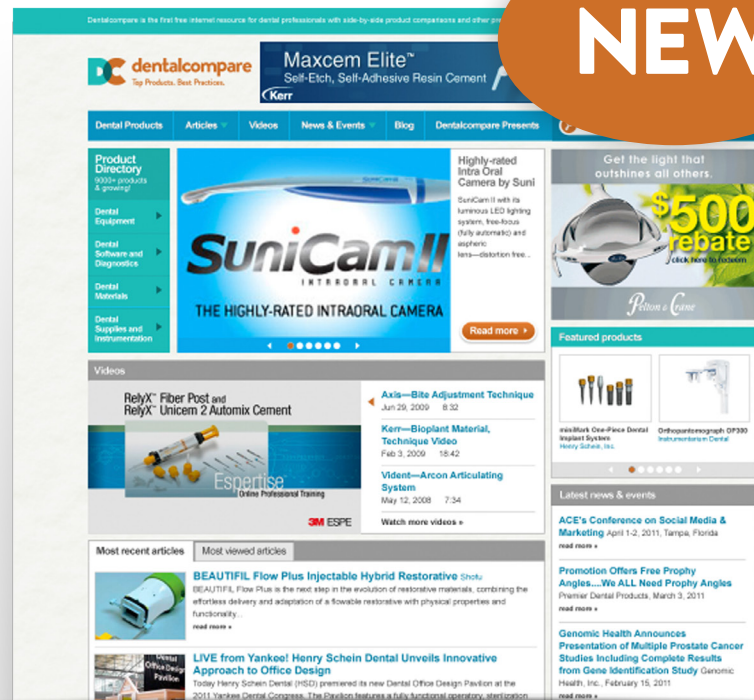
Dentalcompare is the first free internet resource for dental professionals with side-by-side product comparisons and other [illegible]

NEW

DC dentalcompare
Top Products. Best Practices.

Maxcem Elite™
Self-Etch, Self-Adhesive Resin Cement
Kerr

Dental Products | Articles | Videos | News & Events | Blog | Dentalcompare Presents

Product Directory
9000+ products & growing!

Dental Equipment

Dental Software and Diagnostics

Dental Materials

Dental Supplies and Instrumentation

SuniCam II
INTRAORAL CAMERA
THE HIGHLY-RATED INTRAORAL CAMERA

Highly-rated Intra Oral Camera by Suni

SuniCam II with its luminous LED lighting system, free-focus (fully automatic) and aspheric lens—distortion free...

Read more

Get the light that outshines all others.
$500 rebate
click here to redeem
Pelton & Crane

Featured products

miniMark One-Piece Dental Implant System
Henry Schein, Inc.

Orthopantomograph OP300
Instrumentarium Dental

Videos

RelyX™ Fiber Post and RelyX™ Unicem 2 Automix Cement

Espertise
Online Professional Training
3M ESPE

Axis—Bite Adjustment Technique
Jun 29, 2009 8:32

Kerr—Bioplant Material, Technique Video
Feb 3, 2009 18:42

Vident—Arcon Articulating System
May 12, 2008 7:34

Watch more videos »

Latest news & events

ACE's Conference on Social Media & Marketing April 1-2, 2011, Tampa, Florida
read more »

Promotion Offers Free Prophy Angles....We ALL Need Prophy Angles
Premier Dental Products, March 3, 2011
read more »

Genomic Health Announces Presentation of Multiple Prostate Cancer Studies Including Complete Results from Gene Identification Study Genomic Health, Inc., February 15, 2011
read more »

Most recent articles | Most viewed articles

BEAUTIFIL Flow Plus Injectable Hybrid Restorative Shofu
BEAUTIFIL Flow Plus is the next step in the evolution of restorative materials, combining the effortless delivery and adaptation of a flowable restorative with physical properties and functionality...
read more »

LIVE from Yankee! Henry Schein Dental Unveils Innovative Approach to Office Design
Today Henry Schein Dental (HSD) premiered its new Dental Office Design Pavilion at the 2011 Yankee Dental Congress. The Pavilion features a fully functional operatory, sterilization